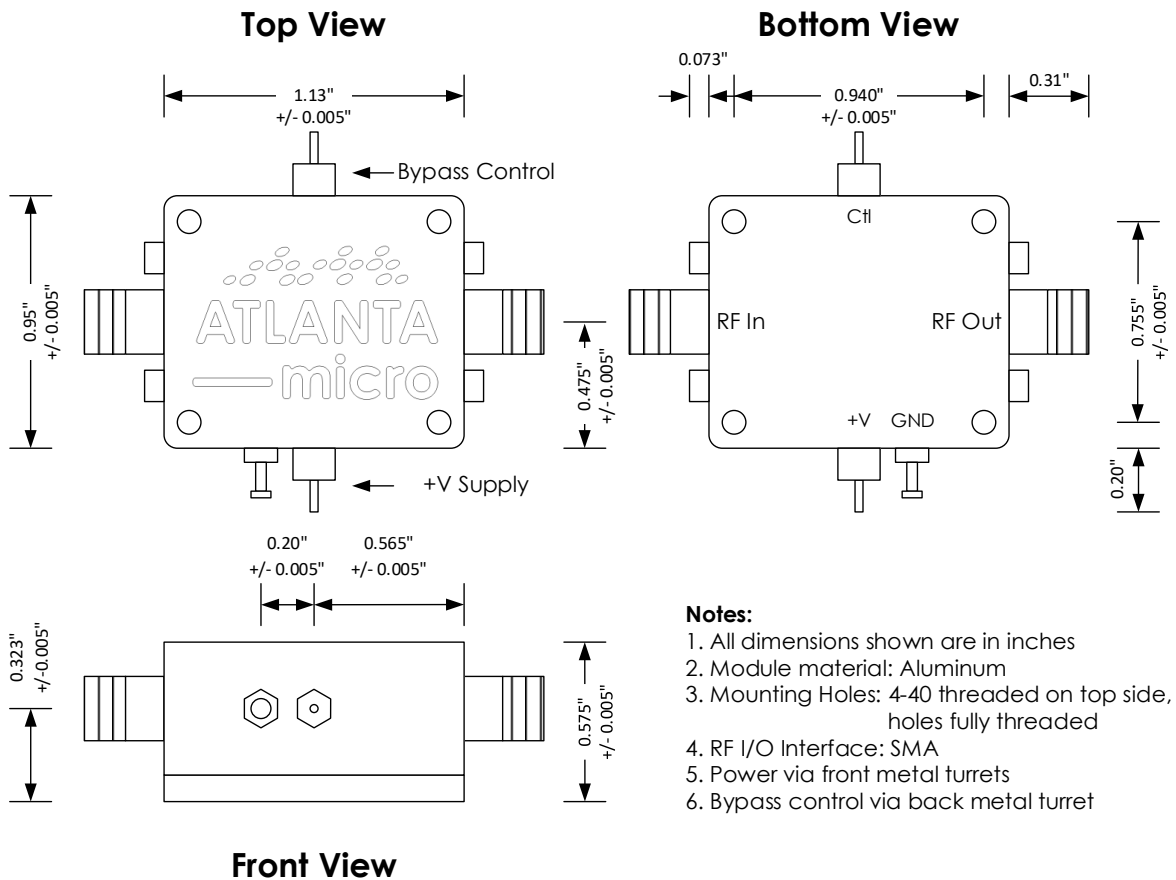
Top View

Bottom View

1.13"
+/- 0.005"

Bypass Control

0.95"
+/- 0.005"

ATLANTA
micro

0.475"
+/- 0.005"

+V Supply

0.073"

0.940"
+/- 0.005"

0.31"

Ctl

RF In

RF Out

0.755"
+/- 0.005"

+V GND

0.20"

0.20"
+/- 0.005"

0.565"
+/- 0.005"

0.323"
+/-0.005"

0.575"
+/- 0.005"

Front View

Notes:
1. All dimensions shown are in inches
2. Module material: Aluminum
3. Mounting Holes: 4-40 threaded on top side, holes fully threaded
4. RF I/O Interface: SMA
5. Power via front metal turrets
6. Bypass control via back metal turret